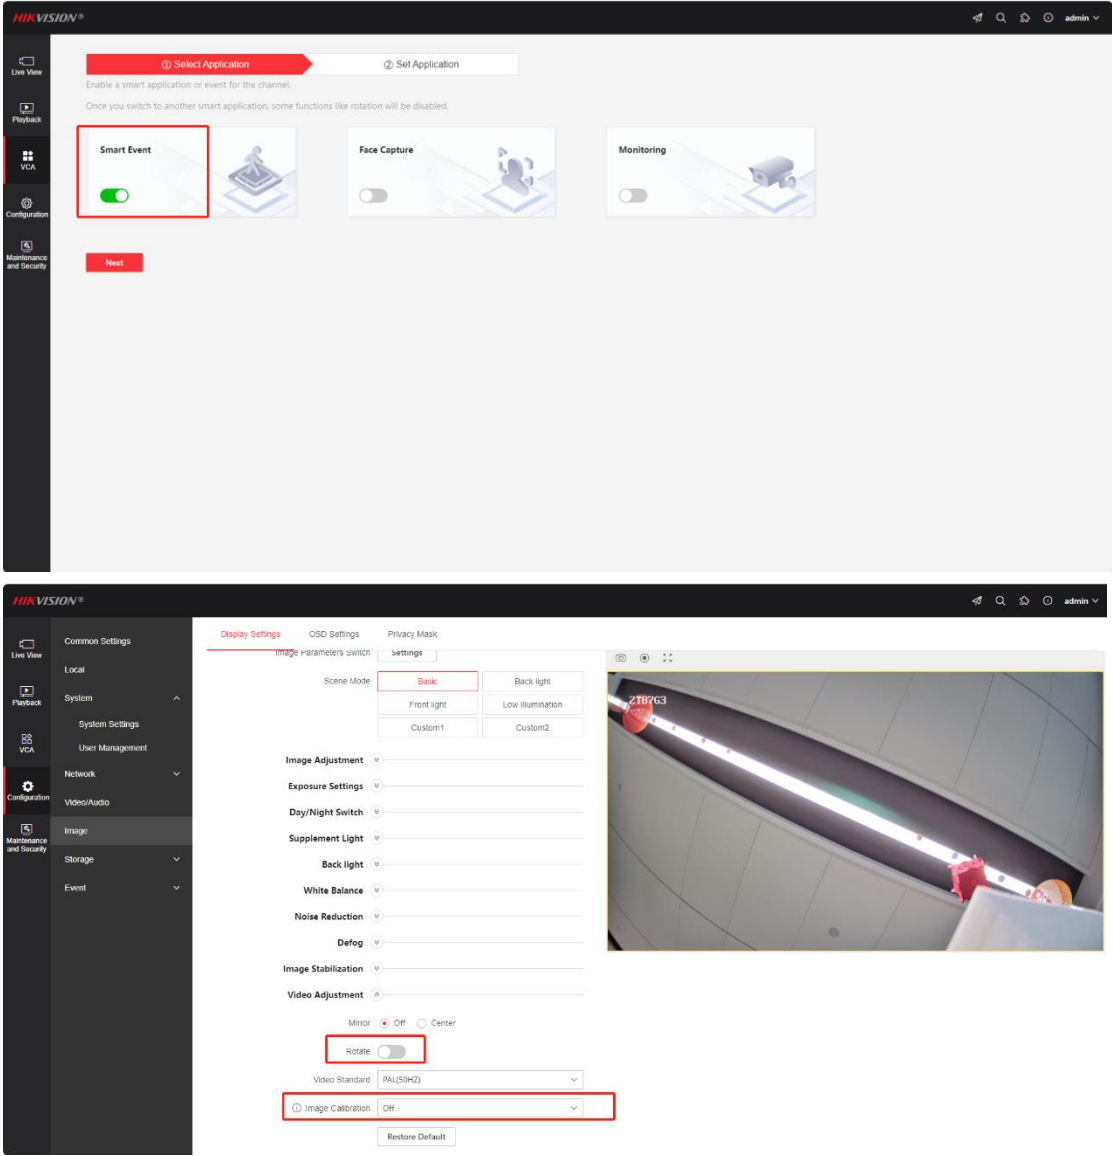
HIKVISION®

admin

Live View

Playback

VCA

Configuration

Maintenance and Security

① Select Application

② Set Application

Enable a smart application or event for the channel.

Once you switch to another smart application, some functions like rotation will be disabled.

Smart Event

Face Capture

Monitoring

Next

HIKVISION®

admin

Live View

Playback

VCA

Configuration

Maintenance and Security

Common Settings

Local

System

System Settings

User Management

Network

Video/Audio

Image

Storage

Event

Display Settings

OSD Settings

Privacy Mask

Image Parameters Switch

Settings

Scene Mode

Basic

Back light

Front light

Low Illumination

Custom1

Custom2

Image Adjustment

Exposure Settings

Day/Night Switch

Supplement Light

Back light

White Balance

Noise Reduction

Defog

Image Stabilization

Video Adjustment

Mirror

Off

Center

Rotate

Video Standard

PAL(50HZ)

Image Calibration

Off

Restore Default

218763